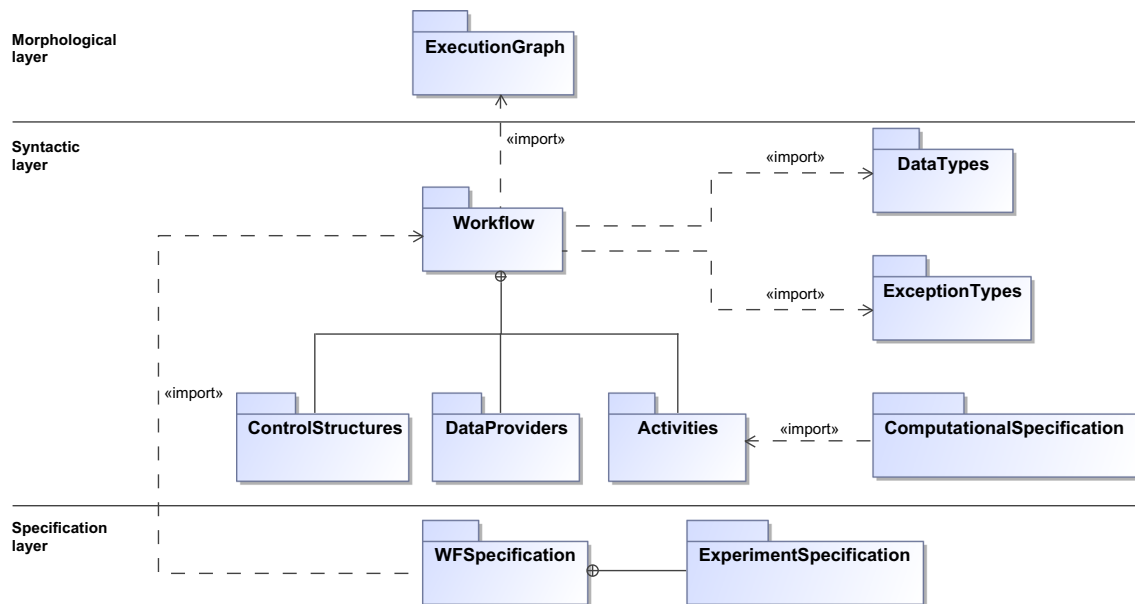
Morphological layer

ExecutionGraph

Syntactic layer

«import»

«import»

DataTypes

Workflow

ExceptionTypes

«import»

«import»

ControlStructures

DataProviders

Activities

«import»

ComputationalSpecification

Specification layer

WFSpecification

ExperimentSpecification